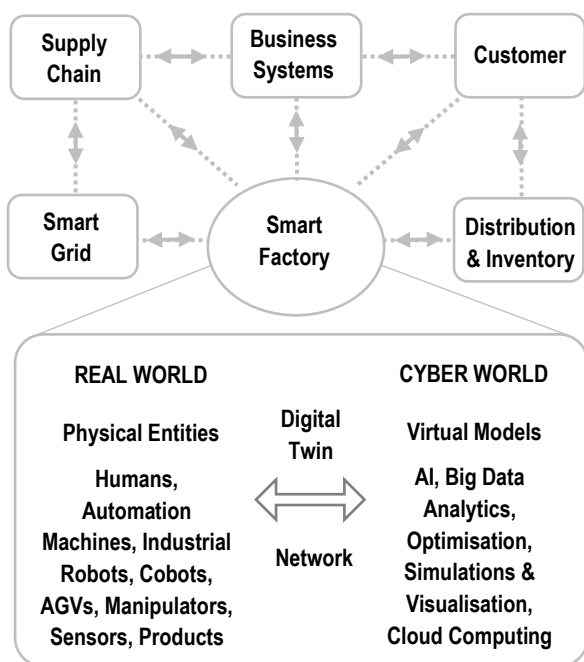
Supply Chain

Business Systems

Customer

Smart Grid

Smart Factory

Distribution & Inventory

REAL WORLD

Physical Entities

Humans, Automation Machines, Industrial Robots, Cobots, AGVs, Manipulators, Sensors, Products

Digital Twin

Network

CYBER WORLD

Virtual Models

AI, Big Data Analytics, Optimisation, Simulations & Visualisation, Cloud Computing